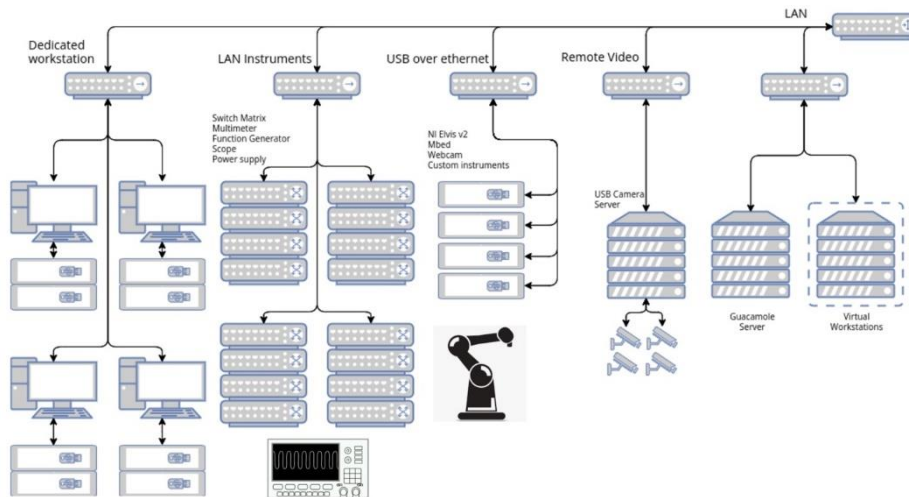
LAN

Dedicated workstation

LAN Instruments

USB over ethernet

Remote Video

Switch Matrix
Multimeter
Function Generator
Scope
Power supply

NI Elvis v2
Mbed
Webcam
Custom instruments

USB Camera Server

Guacamole Server

Virtual Workstations